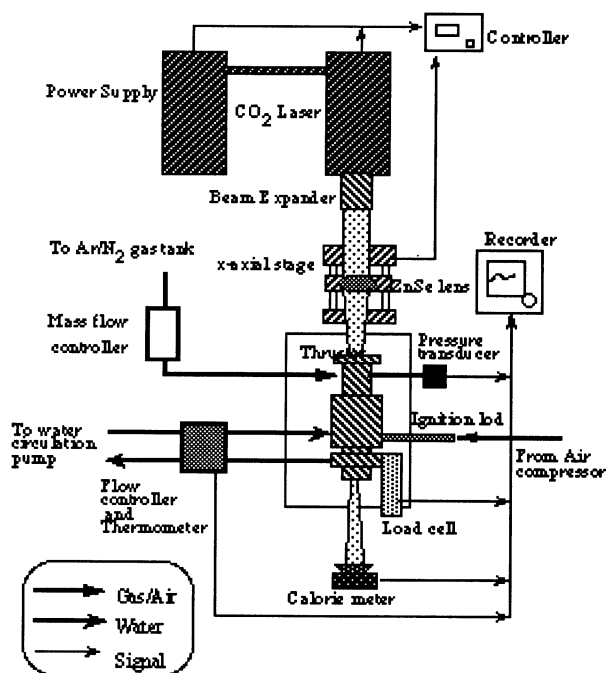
Controller

Power Supply

$CO_2$ Laser

Beam Expander

To Ar/$N_2$ gas tank

x-axial stage

Recorder

ZnSe lens

Mass flow controller

Thruster

Pressure transducer

To water circulation pump

Ignition lod

From Air compressor

Flow controller and Thermometer

Load cell

Gas/Air

Water

Signal

Calorie meter